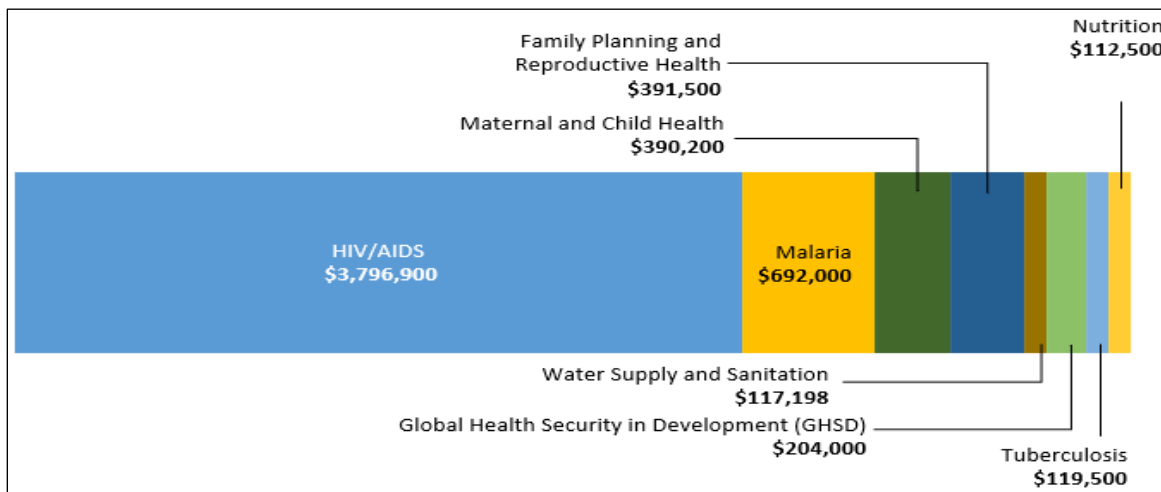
Nutrition
$112,500

Family Planning and Reproductive Health
$391,500

Maternal and Child Health
$390,200

HIV/AIDS
$3,796,900

Malaria
$692,000

Water Supply and Sanitation
$117,198

Global Health Security in Development (GHSD)
$204,000

Tuberculosis
$119,500